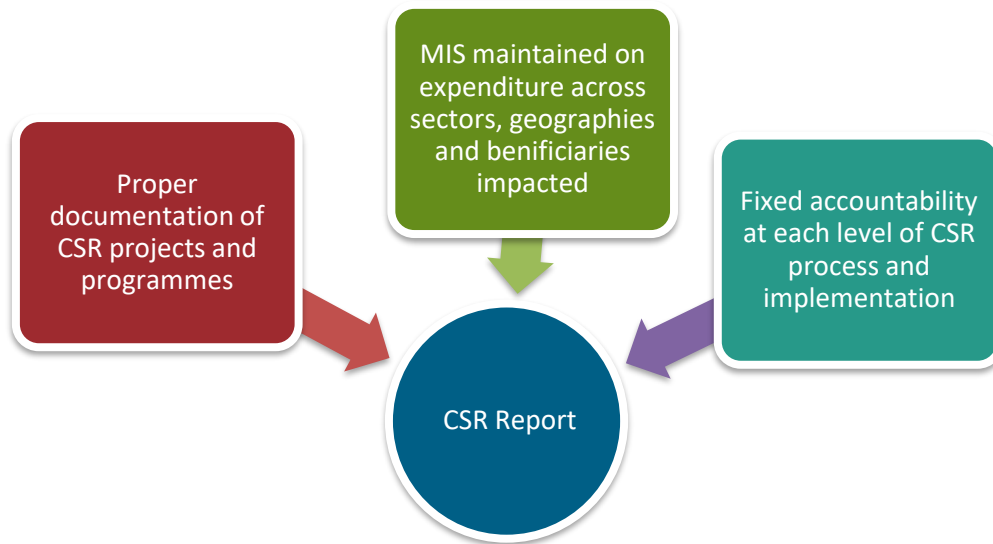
MIS maintained on expenditure across sectors, geographies and benificiaries impacted

Proper documentation of CSR projects and programmes

Fixed accountability at each level of CSR process and implementation

CSR Report